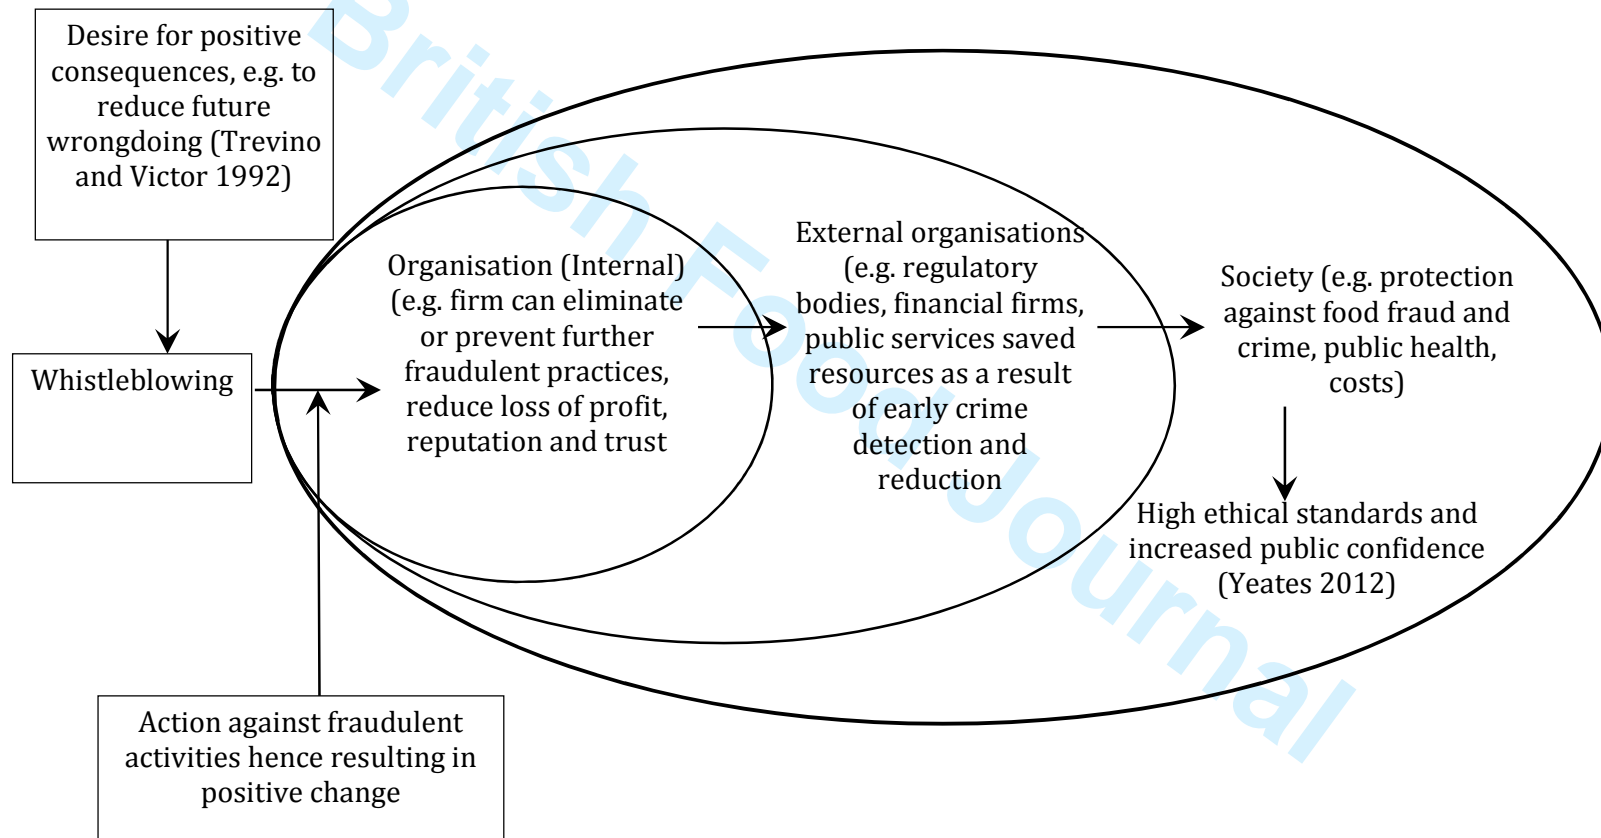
Desire for positive consequences, e.g. to reduce future wrongdoing (Trevino and Victor 1992)

Whistleblowing

Organisation (Internal) (e.g. firm can eliminate or prevent further fraudulent practices, reduce loss of profit, reputation and trust

External organisations (e.g. regulatory bodies, financial firms, public services saved resources as a result of early crime detection and reduction

Society (e.g. protection against food fraud and crime, public health, costs)

High ethical standards and increased public confidence (Yeates 2012)

Action against fraudulent activities hence resulting in positive change

British Food Journal